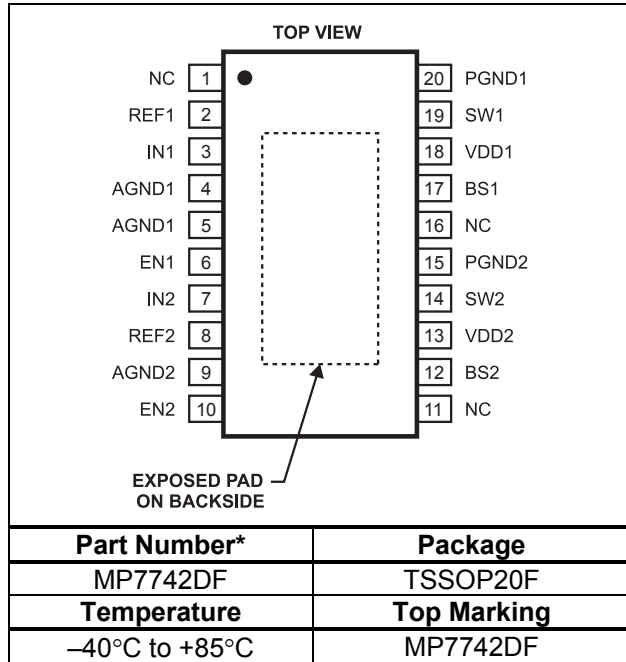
TOP VIEW

NC 1
REF1 2
IN1 3
AGND1 4
AGND1 5
EN1 6
IN2 7
REF2 8
AGND2 9
EN2 10

20 PGND1
19 SW1
18 VDD1
17 BS1
16 NC
15 PGND2
14 SW2
13 VDD2
12 BS2
11 NC

EXPOSED PAD ON BACKSIDE

| Part Number* | Package |
|---|---|
| MP7742DF | TSSOP20F |
| Temperature | Top Marking |
| –40°C to +85°C | MP7742DF |